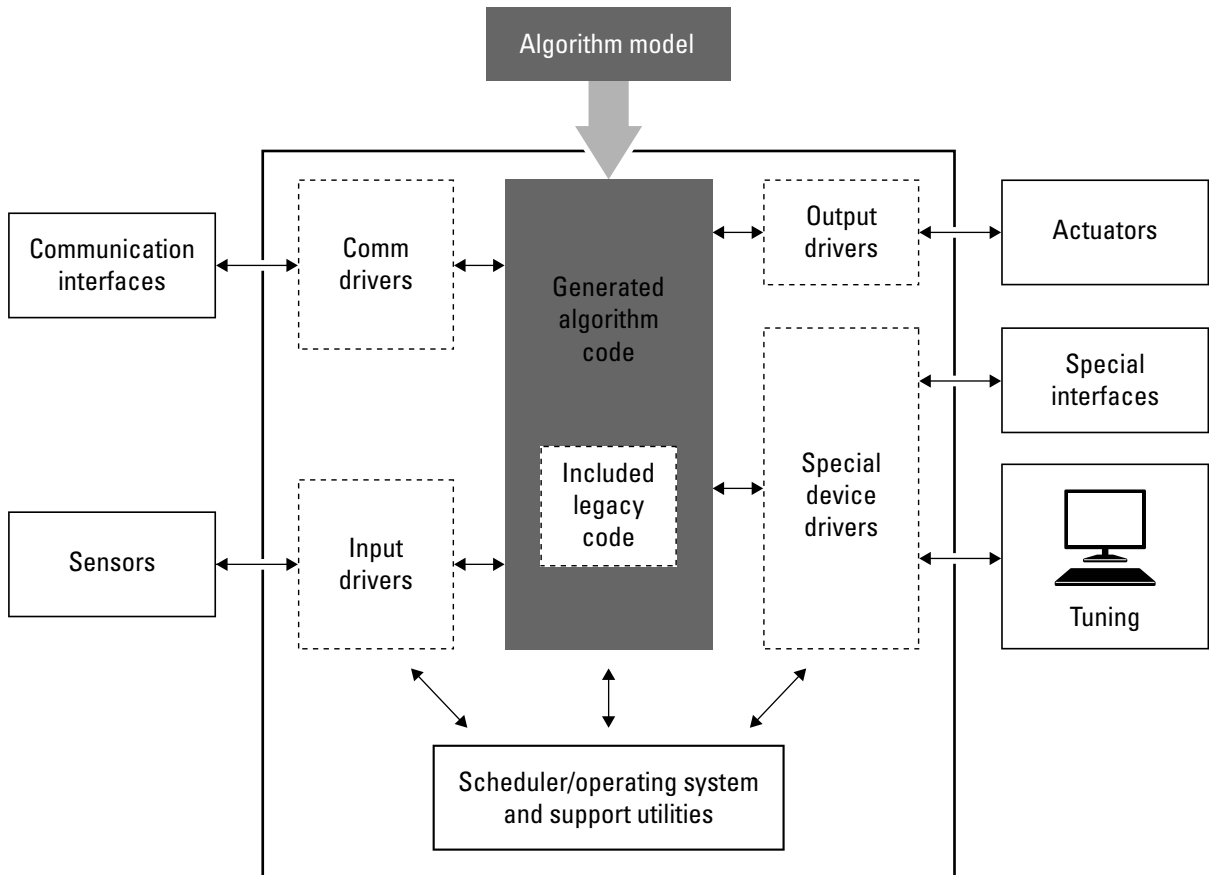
Algorithm model

Communication interfaces

Comm drivers

Generated algorithm code

Output drivers

Actuators

Special interfaces

Included legacy code

Special device drivers

Sensors

Input drivers

Tuning

Scheduler/operating system and support utilities